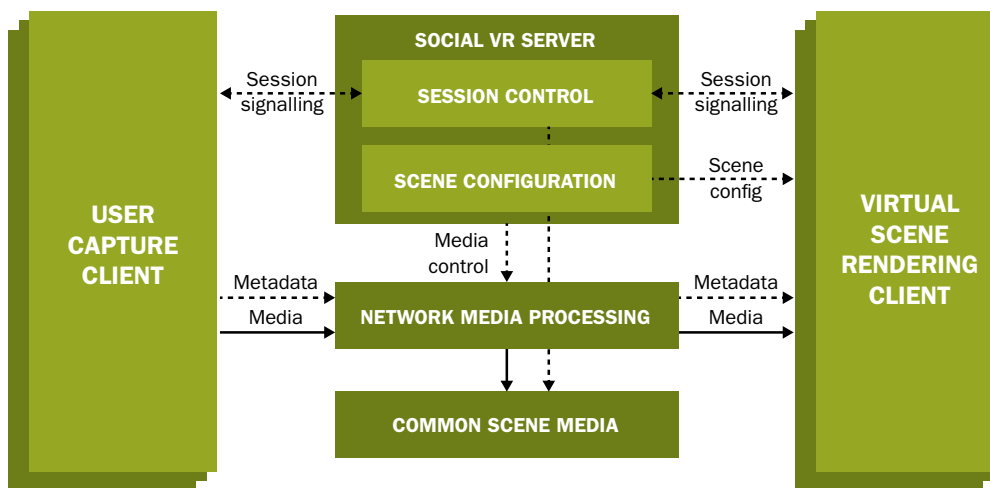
USER CAPTURE CLIENT

Session signalling

Metadata

Media

SOCIAL VR SERVER

SESSION CONTROL

SCENE CONFIGURATION

Media control

NETWORK MEDIA PROCESSING

COMMON SCENE MEDIA

Session signalling

Scene config

Metadata

Media

VIRTUAL SCENE RENDERING CLIENT